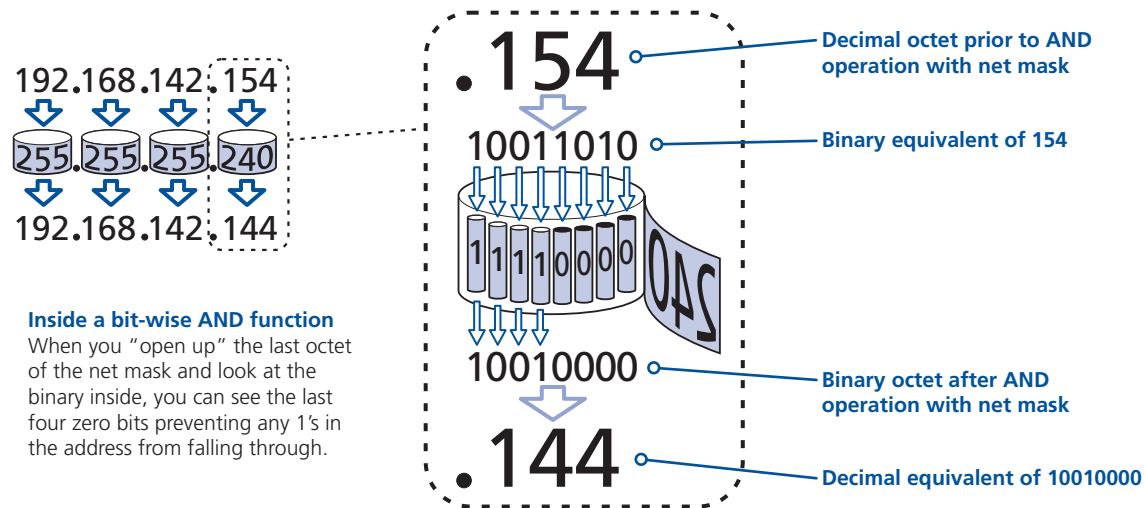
192.168.142.154

255 255 255 240

192.168.142.144

Inside a bit-wise AND function
When you "open up" the last octet of the net mask and look at the binary inside, you can see the last four zero bits preventing any 1's in the address from falling through.

.154

10011010

1 1 1 1 0 0 0 0

240

10010000

.144

Decimal octet prior to AND operation with net mask

Binary equivalent of 154

Binary octet after AND operation with net mask

Decimal equivalent of 10010000